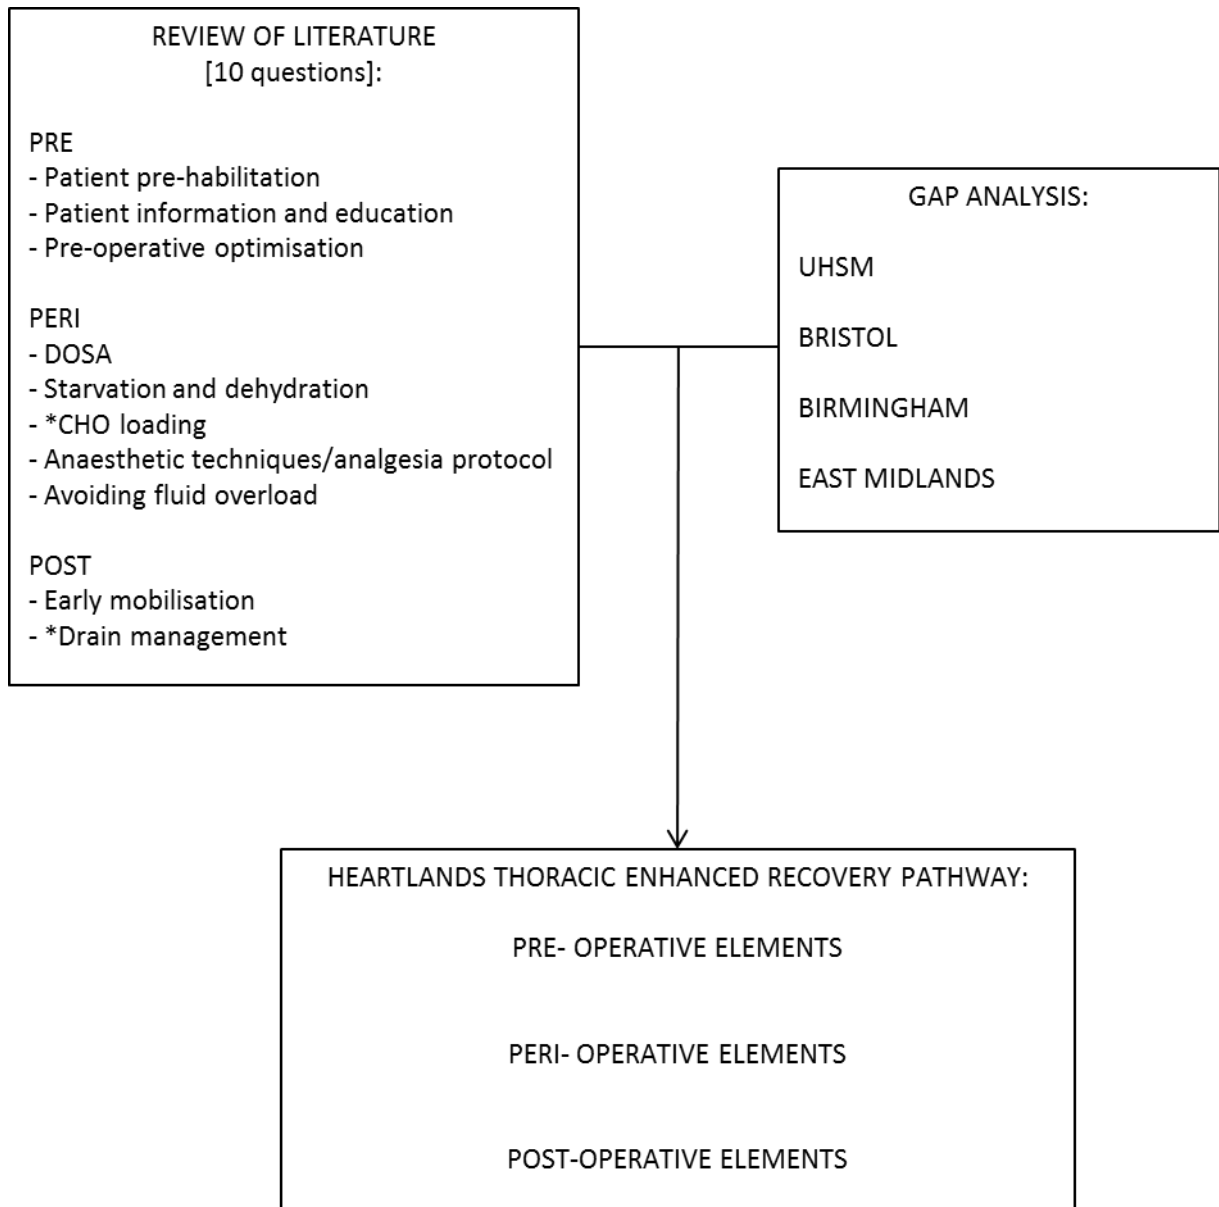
REVIEW OF LITERATURE
[10 questions]:

PRE
- Patient pre-habilitation
- Patient information and education
- Pre-operative optimisation

PERI
- DOSA
- Starvation and dehydration
- *CHO loading
- Anaesthetic techniques/analgesia protocol
- Avoiding fluid overload

POST
- Early mobilisation
- *Drain management

GAP ANALYSIS:

UHSM

BRISTOL

BIRMINGHAM

EAST MIDLANDS

HEARTLANDS THORACIC ENHANCED RECOVERY PATHWAY:

PRE- OPERATIVE ELEMENTS

PERI- OPERATIVE ELEMENTS

POST-OPERATIVE ELEMENTS